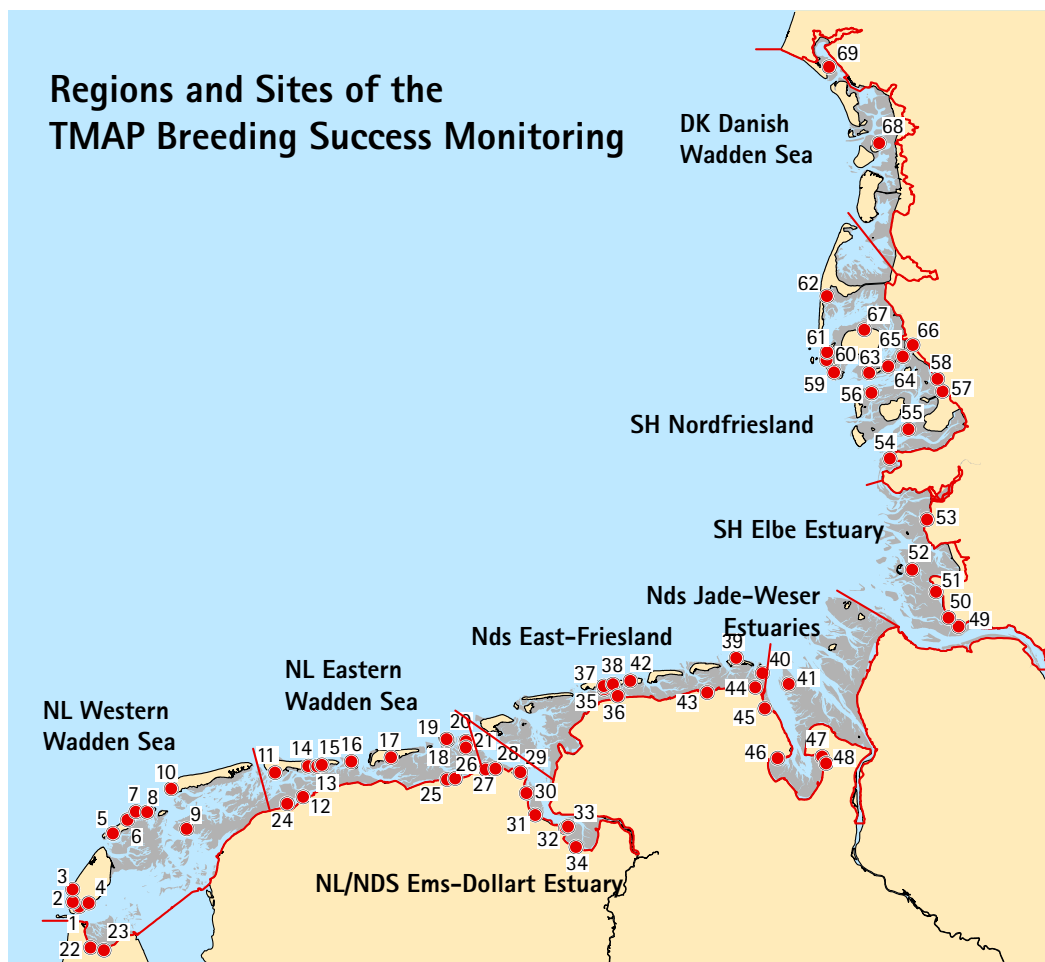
Regions and Sites of the TMAP Breeding Success Monitoring

69

DK Danish Wadden Sea

68

62

67

61

66

65

60

63

58

59

64

57

56

55

SH Nordfriesland

54

53

SH Elbe Estuary

52

51

50

Nds Jade-Weser Estuaries

49

Nds East-Friesland

39

40

37

38

42

41

35

44

36

43

45

NL Eastern Wadden Sea

NL Western Wadden Sea

19

20

21

17

18

26

28

29

11

14

15

16

46

47

48

10

13

25

27

7

8

24

12

9

30

5

6

31

33

32

34

NL/NDS Ems-Dollart Estuary

3

2

4

1

22

23